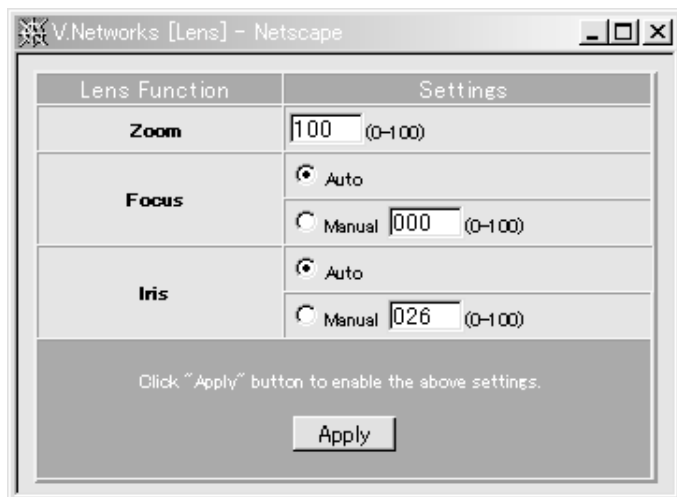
V.Networks [Lens] - Netscape

| Lens Function | Settings |
|---|---|
| Zoom | 100 (0–100) |
| Focus | Auto |
| | Manual 000 (0–100) |
| Iris | Auto |
| | Manual 026 (0–100) |

Click "Apply" button to enable the above settings.

Apply